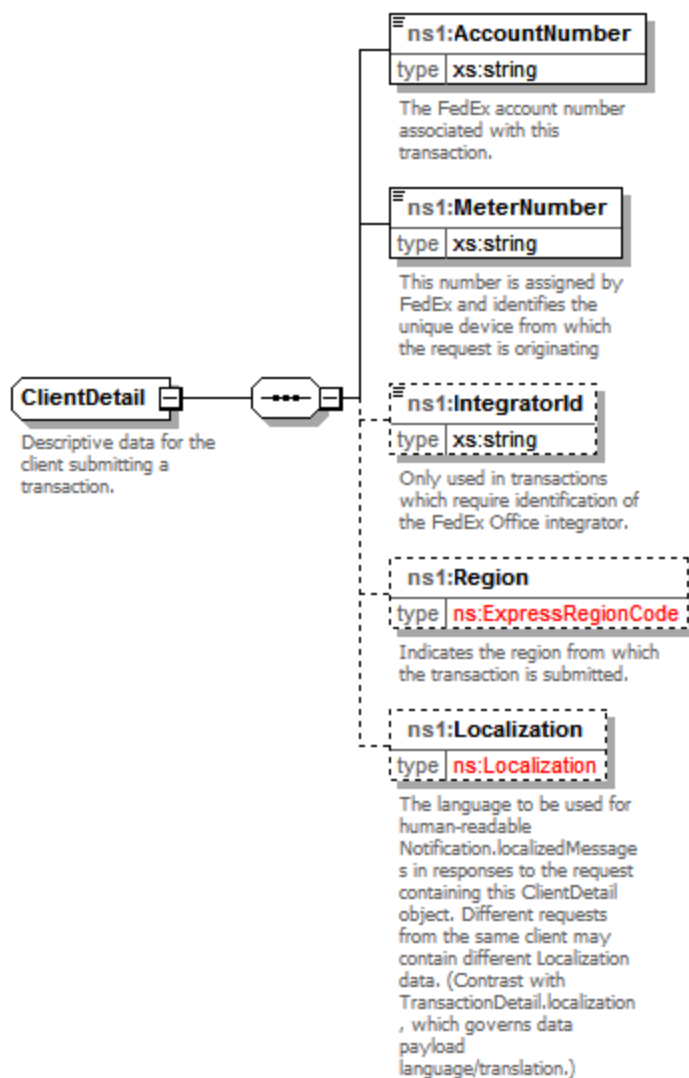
ClientDetail

Descriptive data for the client submitting a transaction.

ns1:AccountNumber

type xs:string

The FedEx account number associated with this transaction.

ns1:MeterNumber

type xs:string

This number is assigned by FedEx and identifies the unique device from which the request is originating

ns1:IntegratorId

type xs:string

Only used in transactions which require identification of the FedEx Office integrator.

ns1:Region

type ns:ExpressRegionCode

Indicates the region from which the transaction is submitted.

ns1:Localization

type ns:Localization

The language to be used for human-readable Notification.localizedMessages in responses to the request containing this ClientDetail object. Different requests from the same client may contain different Localization data. (Contrast with TransactionDetail.localization, which governs data payload language/translation.)